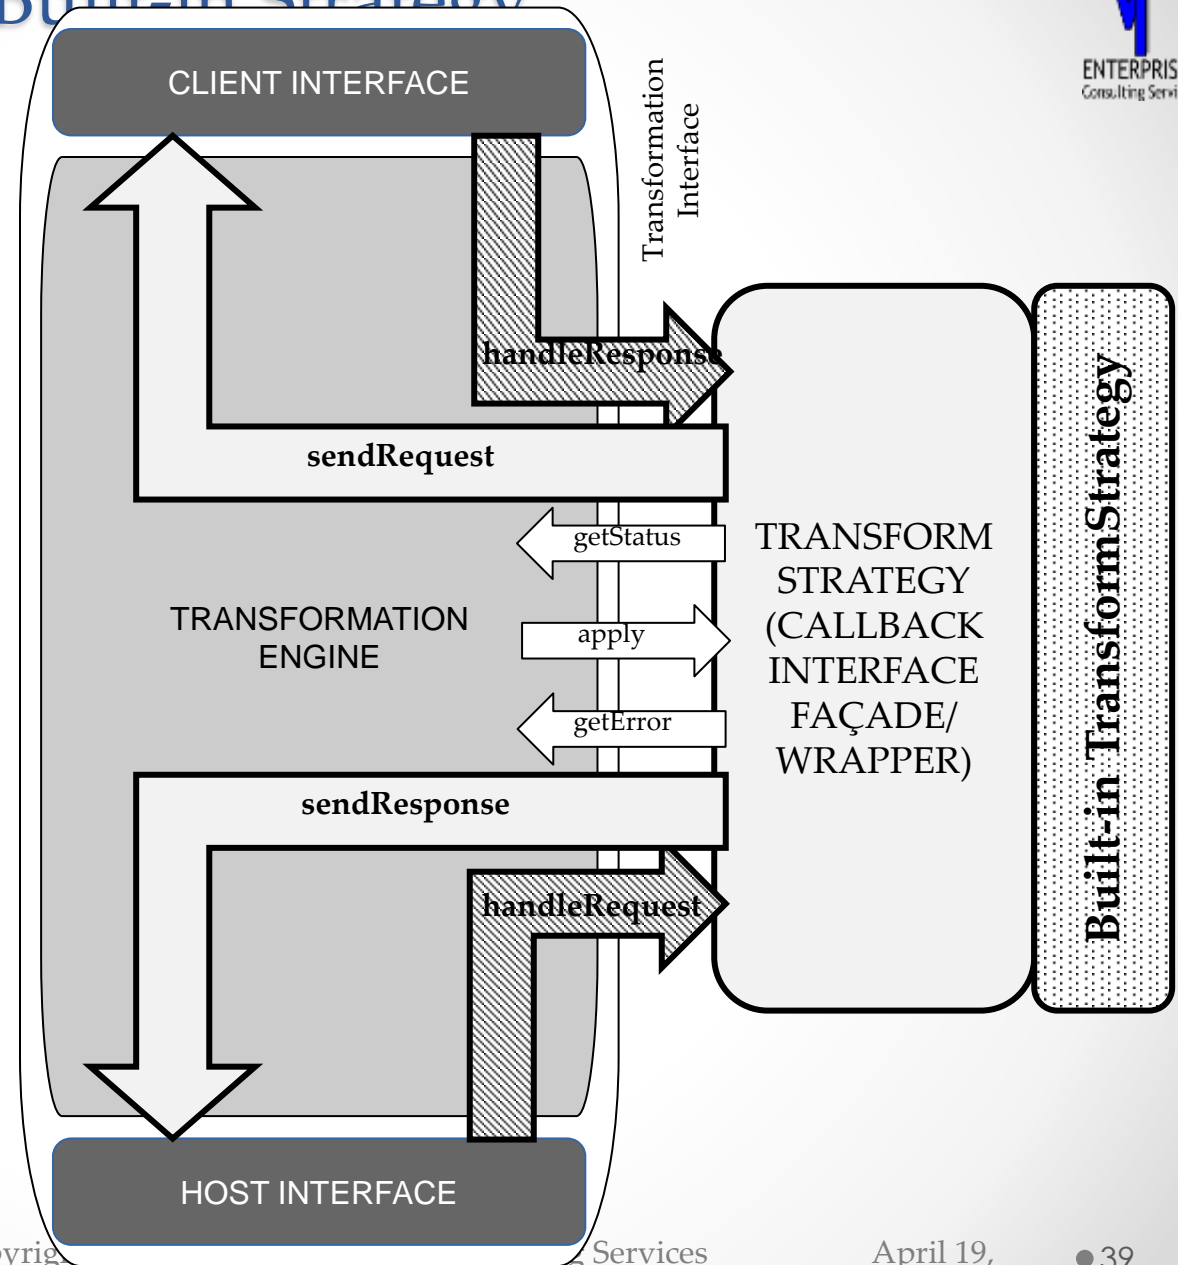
Built-in Strategy

ENTERPRIS
Consulting Servi

CLIENT INTERFACE

Transformation Interface

handleResponse

sendRequest

getStatus

TRANSFORMATION ENGINE

apply

getError

TRANSFORM STRATEGY (CALLBACK INTERFACE FAÇADE/ WRAPPER)

Built-in TransformStrategy

sendResponse

handleRequest

HOST INTERFACE

Copyrig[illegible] Services

April 19,

39